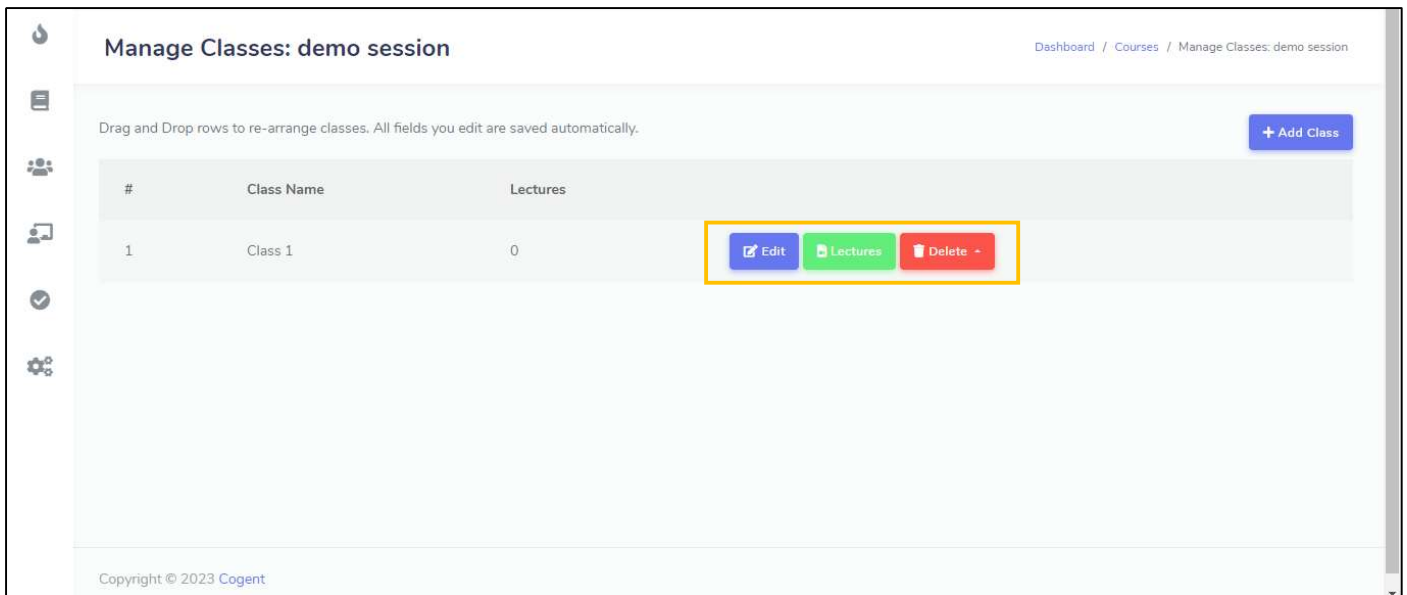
Manage Classes: demo session

Dashboard / Courses / Manage Classes: demo session

Drag and Drop rows to re-arrange classes. All fields you edit are saved automatically.

+ Add Class

| # | Class Name | Lectures | |
|---|---|---|---|
| 1 | Class 1 | 0 | Edit Lectures Delete |

Copyright © 2023 Cogent